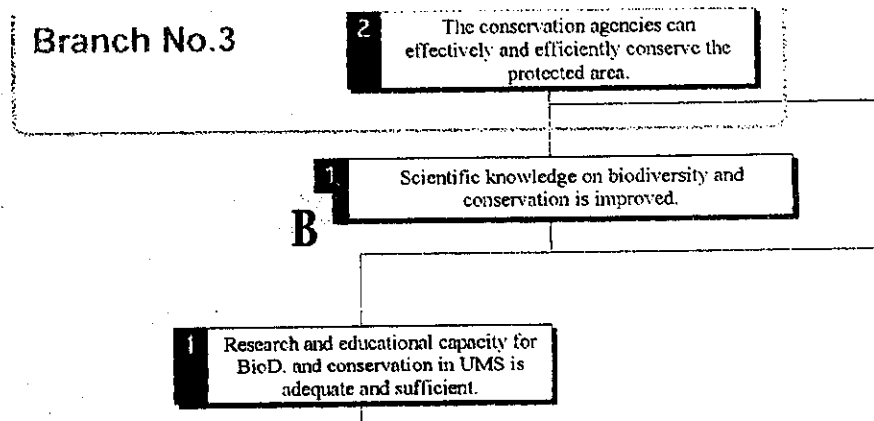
Branch No.3

2 The conservation agencies can effectively and efficiently conserve the protected area.

1 Scientific knowledge on biodiversity and conservation is improved.

B

1 Research and educational capacity for BioD. and conservation in UMS is adequate and sufficient.